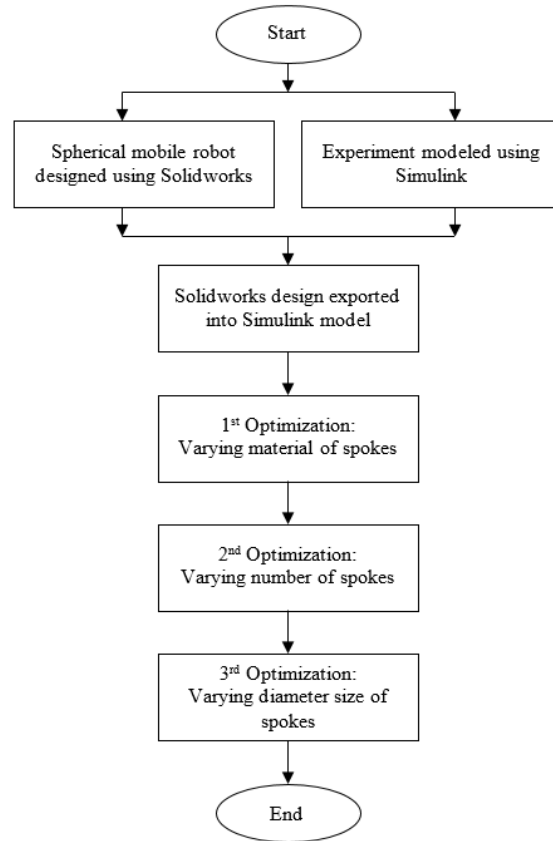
Start

Spherical mobile robot designed using Solidworks

Experiment modeled using Simulink

Solidworks design exported into Simulink model

1$^{st}$ Optimization: Varying material of spokes

2$^{nd}$ Optimization: Varying number of spokes

3$^{rd}$ Optimization: Varying diameter size of spokes

End